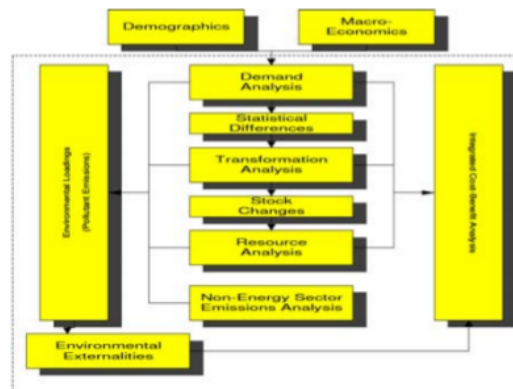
Demographics

Macro-Economics

Environmental Loadings (Pollutant Emissions)

Demand Analysis

Statistical Differences

Transformation Analysis

Stock Changes

Resource Analysis

Non-Energy Sector Emissions Analysis

Integrated Cost-Benefit Analysis

Environmental Externalities